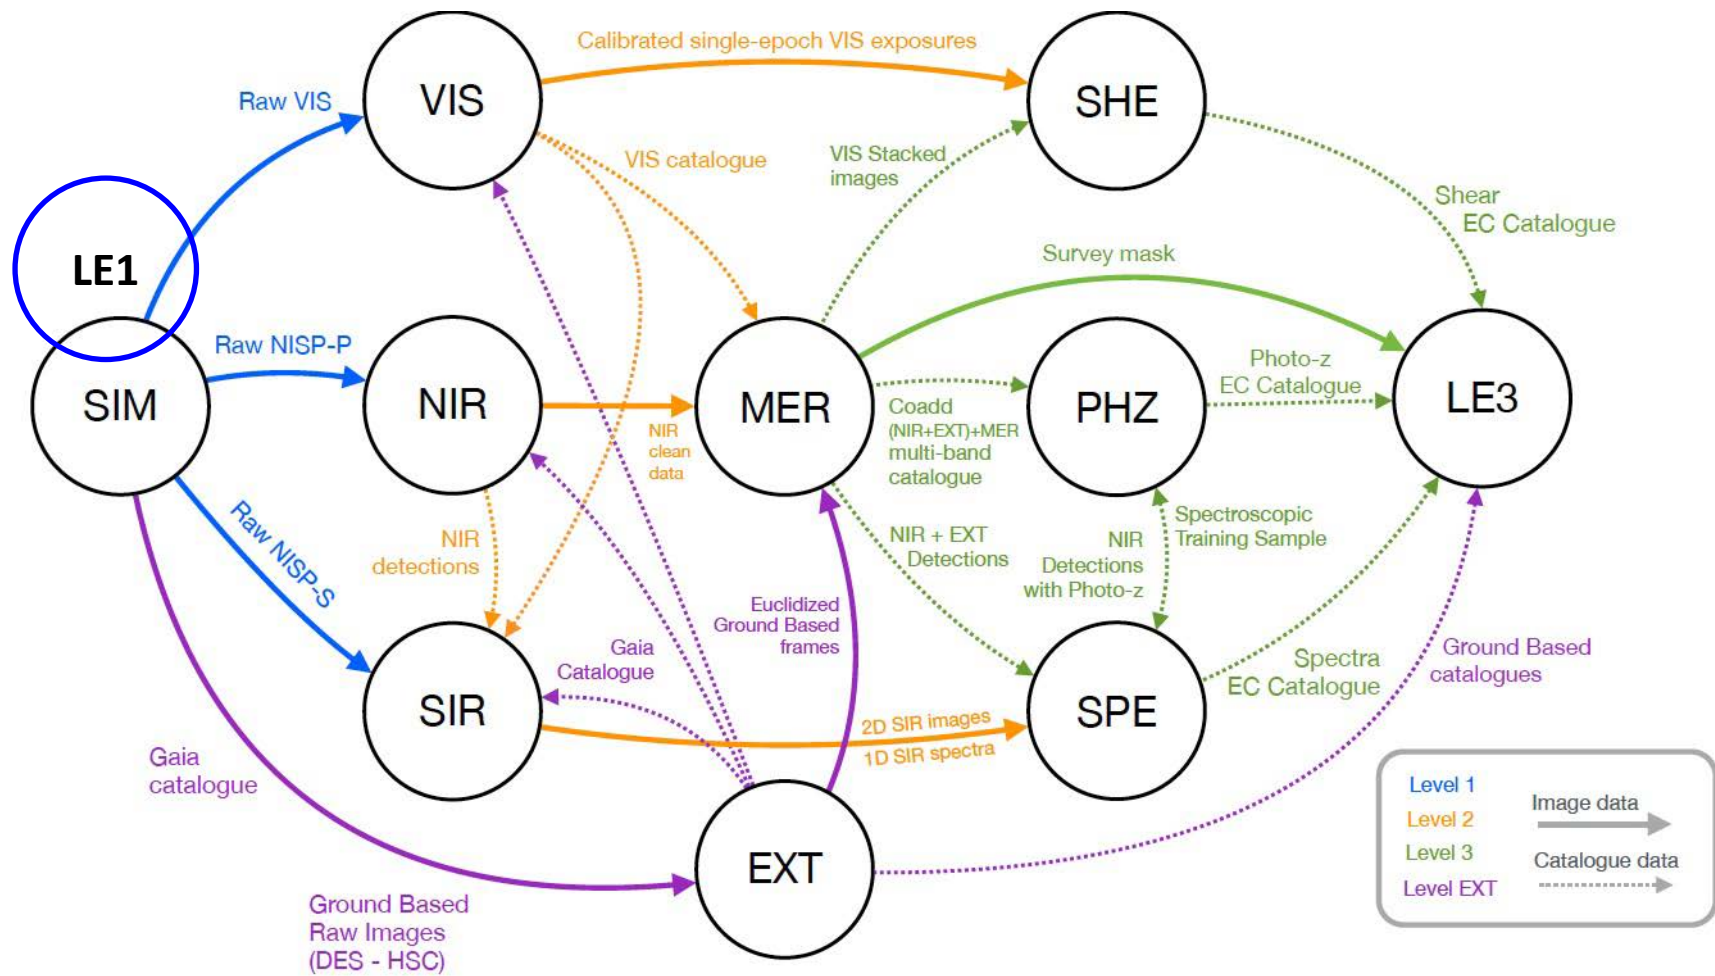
Calibrated single-epoch VIS exposures

VIS

SHE

Raw VIS

VIS catalogue

VIS Stacked images

Shear EC Catalogue

LE1

Survey mask

Raw NISP-P

SIM

NIR

MER

PHZ

LE3

Photo-z EC Catalogue

NIR clean data

Coadd (NIR+EXT)+MER multi-band catalogue

Raw NISP-S

NIR detections

NIR + EXT Detections

NIR Detections with Photo-z

Spectroscopic Training Sample

Euclidized Ground Based frames

Gaia Catalogue

SIR

SPE

Spectra EC Catalogue

Ground Based catalogues

2D SIR images

1D SIR spectra

Gaia catalogue

EXT

Ground Based Raw Images (DES - HSC)

Level 1
Level 2
Level 3
Level EXT

Image data

Catalogue data